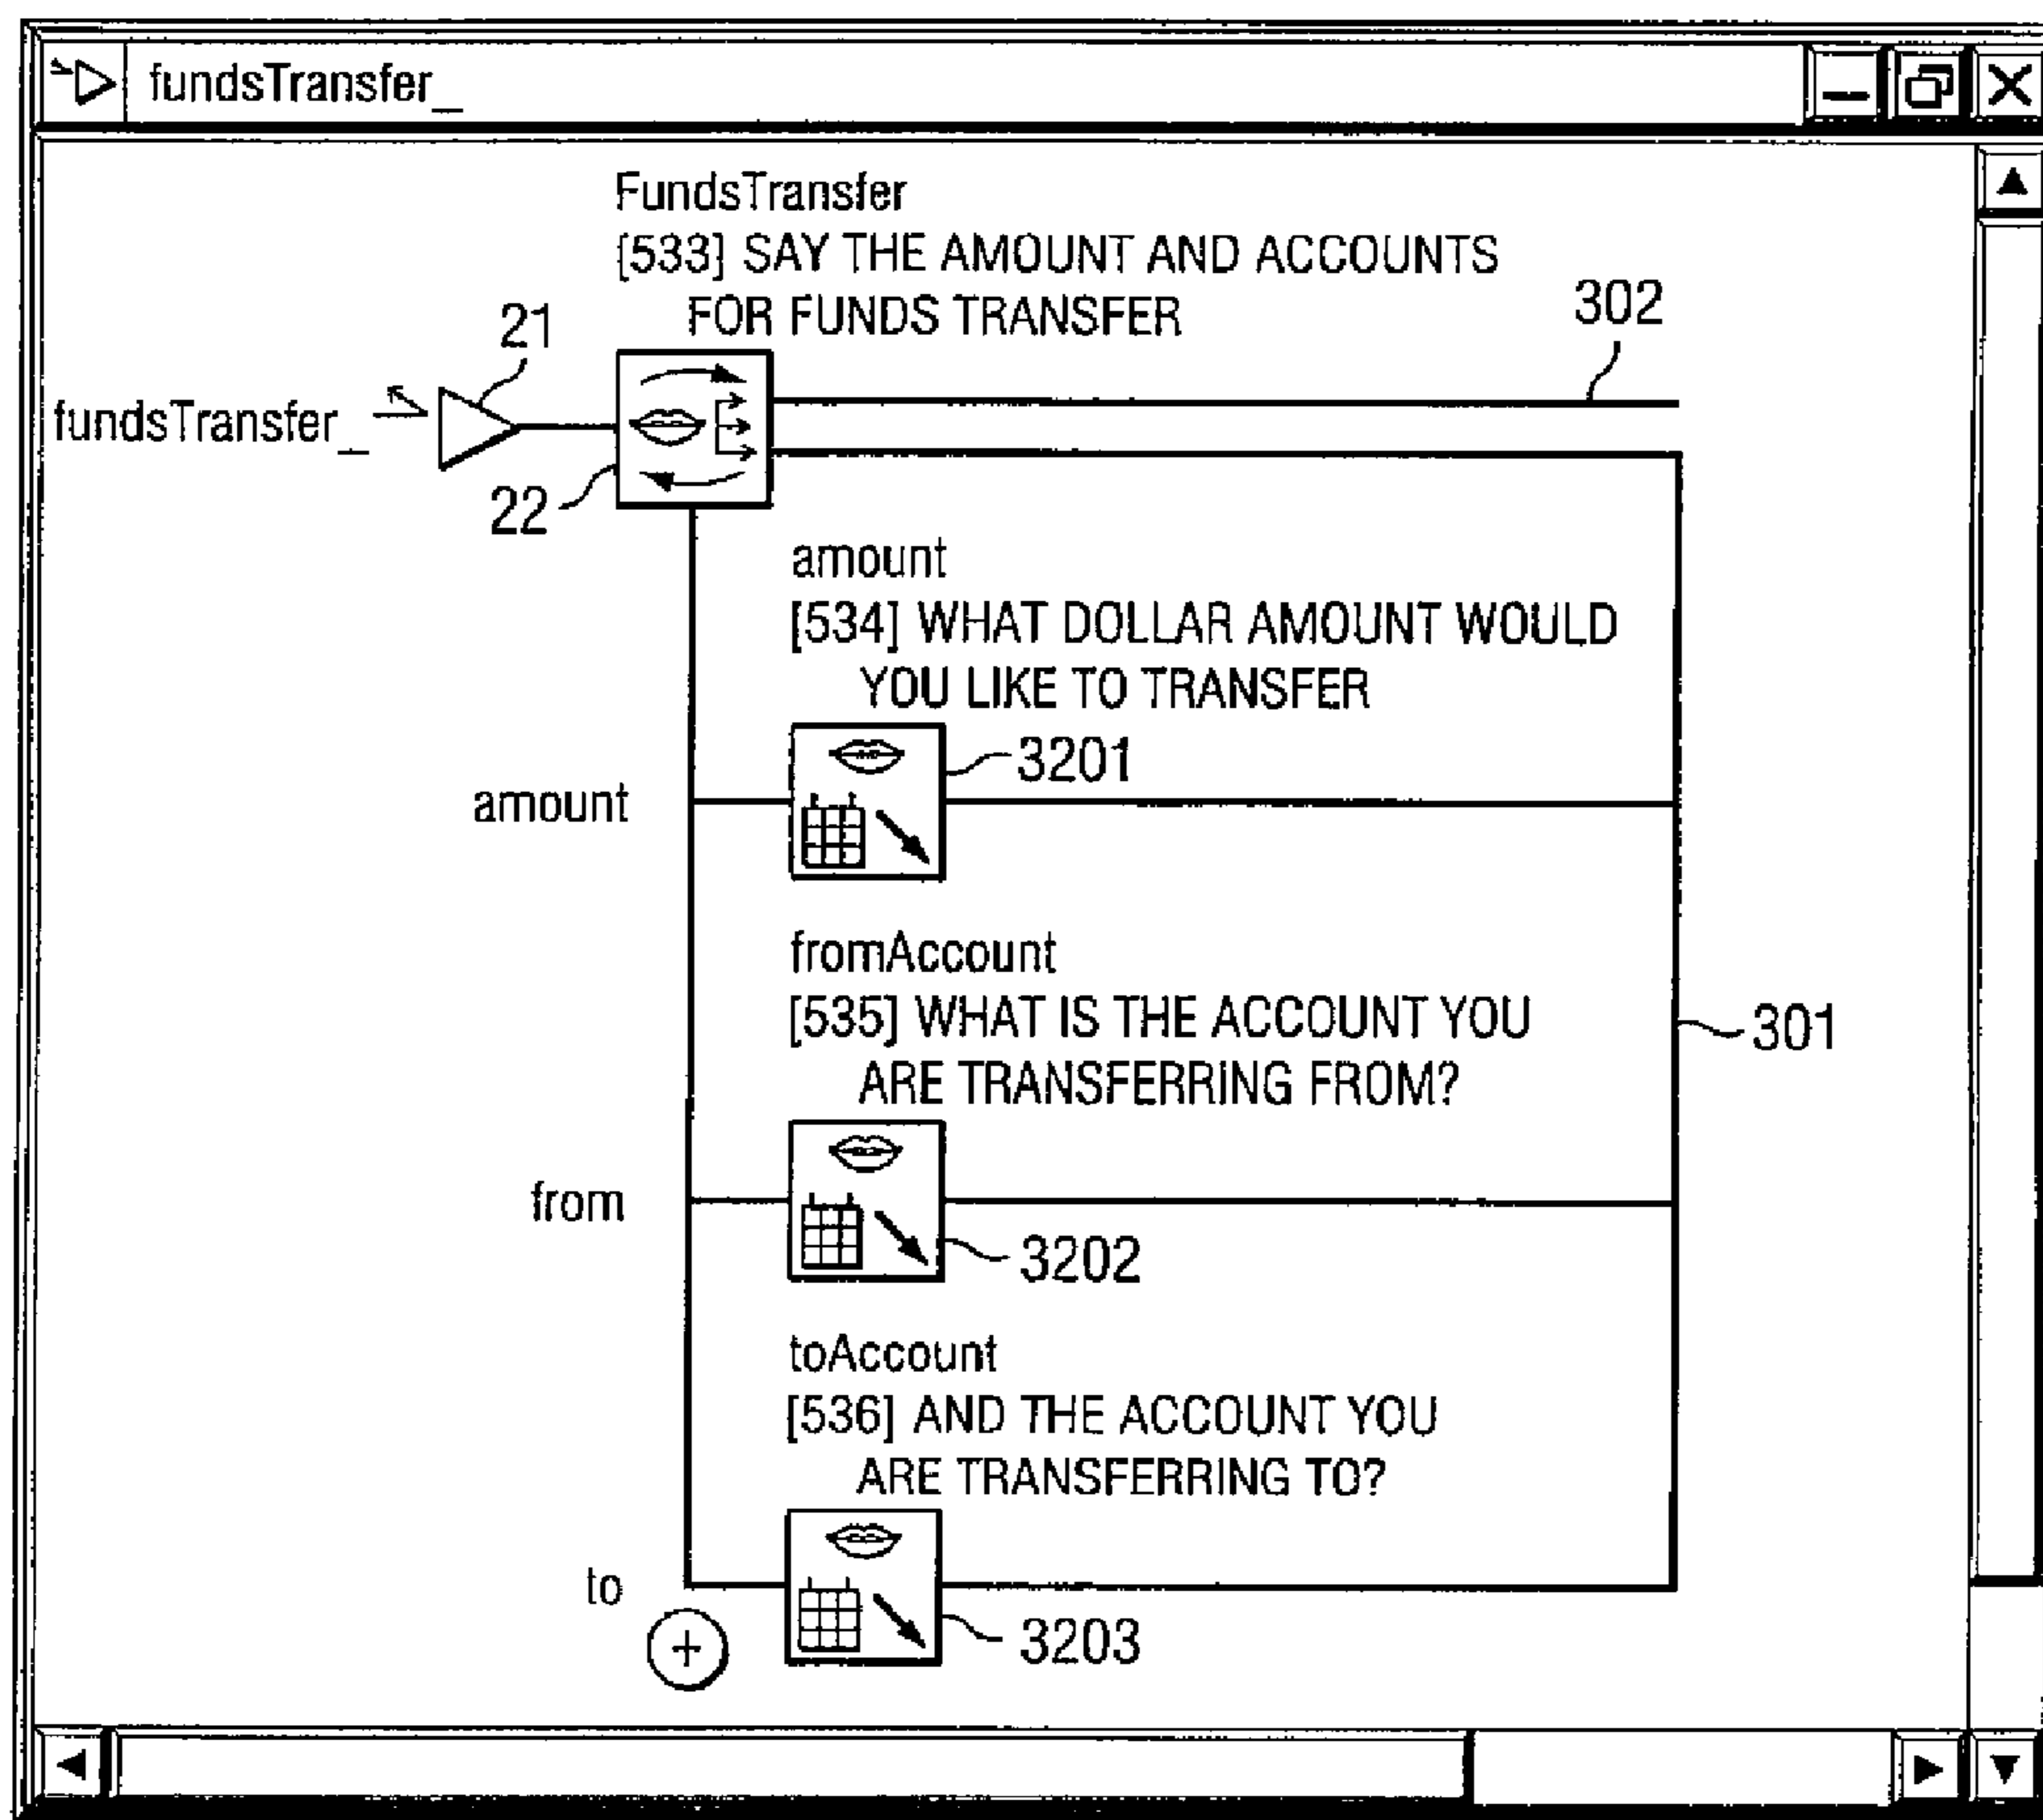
fundsTransfer_

FundsTransfer
[533] SAY THE AMOUNT AND ACCOUNTS FOR FUNDS TRANSFER

302

21

fundsTransfer_

22

amount
[534] WHAT DOLLAR AMOUNT WOULD YOU LIKE TO TRANSFER

3201

amount

fromAccount
[535] WHAT IS THE ACCOUNT YOU ARE TRANSFERRING FROM?

301

from

3202

toAccount
[536] AND THE ACCOUNT YOU ARE TRANSFERRING TO?

to

3203